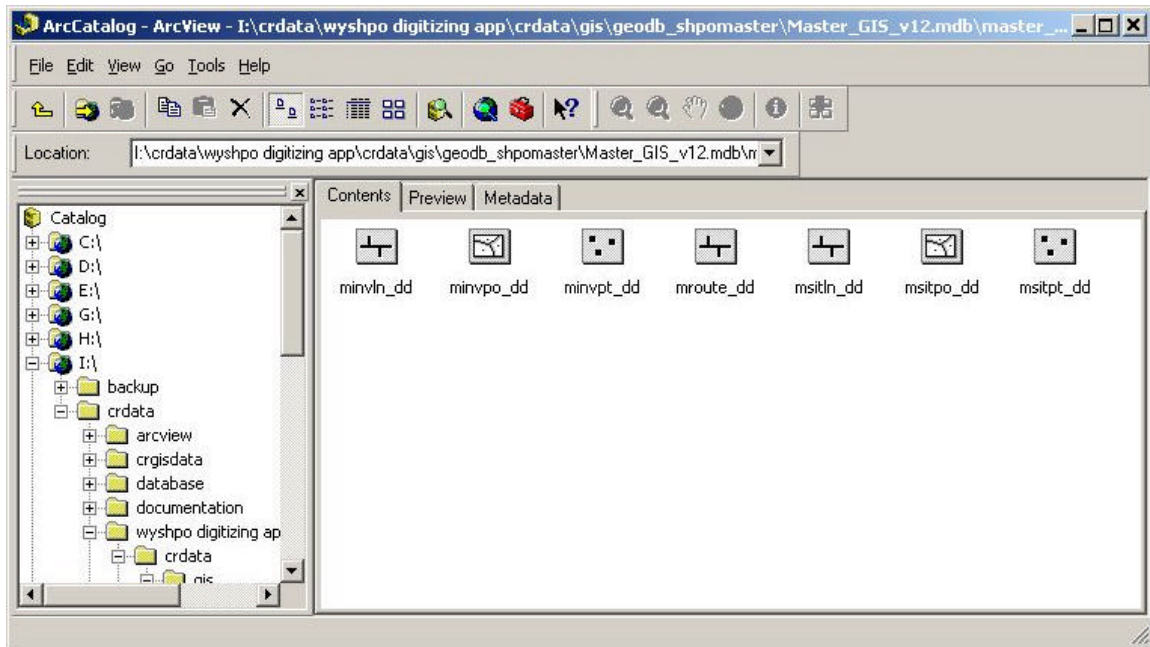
ArcCatalog - ArcView - I:\crdata\wyshpo digitizing app\crdata\gis\geodb_shpomaster\Master_GIS_v12.mdb\master_...

File Edit View Go Tools Help

Location: I:\crdata\wyshpo digitizing app\crdata\gis\geodb_shpomaster\Master_GIS_v12.mdb\m

Catalog
C:\
D:\
E:\
G:\
H:\
I:\
backup
crdata
arcview
crgisdata
database
documentation
wyshpo digitizing ap
crdata
gis

Contents | Preview | Metadata

minvln_dd
minvpo_dd
minvpt_dd
mroute_dd
msitln_dd
msitpo_dd
msitpt_dd